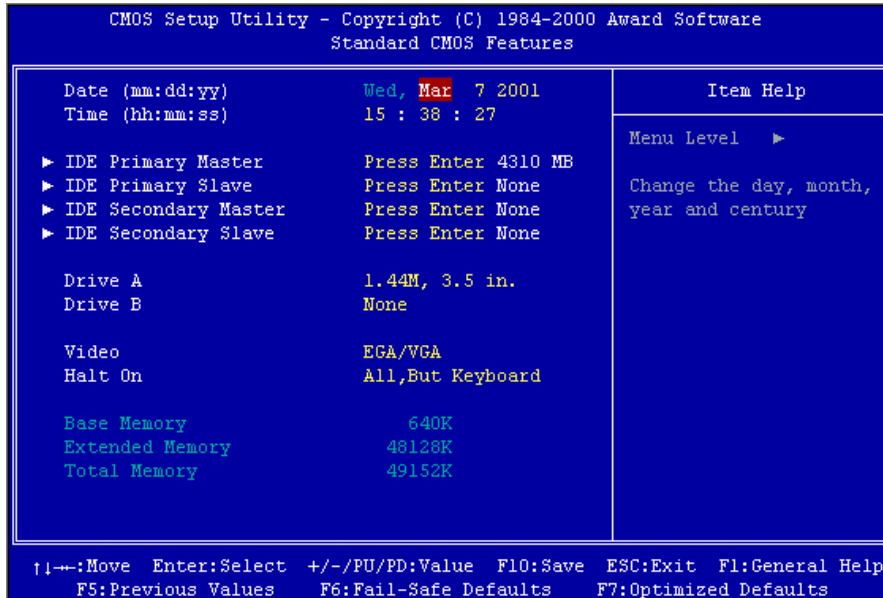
CMOS Setup Utility - Copyright (C) 1984-2000 Award Software
Standard CMOS Features

Date (mm:dd:yy) Wed, Mar 7 2001
Time (hh:mm:ss) 15 : 38 : 27

► IDE Primary Master Press Enter 4310 MB
► IDE Primary Slave Press Enter None
► IDE Secondary Master Press Enter None
► IDE Secondary Slave Press Enter None

Drive A 1.44M, 3.5 in.
Drive B None

Video EGA/VGA
Halt On All,But Keyboard

Base Memory 640K
Extended Memory 48128K
Total Memory 49152K

Item Help

Menu Level ►

Change the day, month, year and century

↑↓→←:Move Enter:Select +/-/PU/PD:Value F10:Save ESC:Exit F1:General Help
F5:Previous Values F6:Fail-Safe Defaults F7:Optimized Defaults